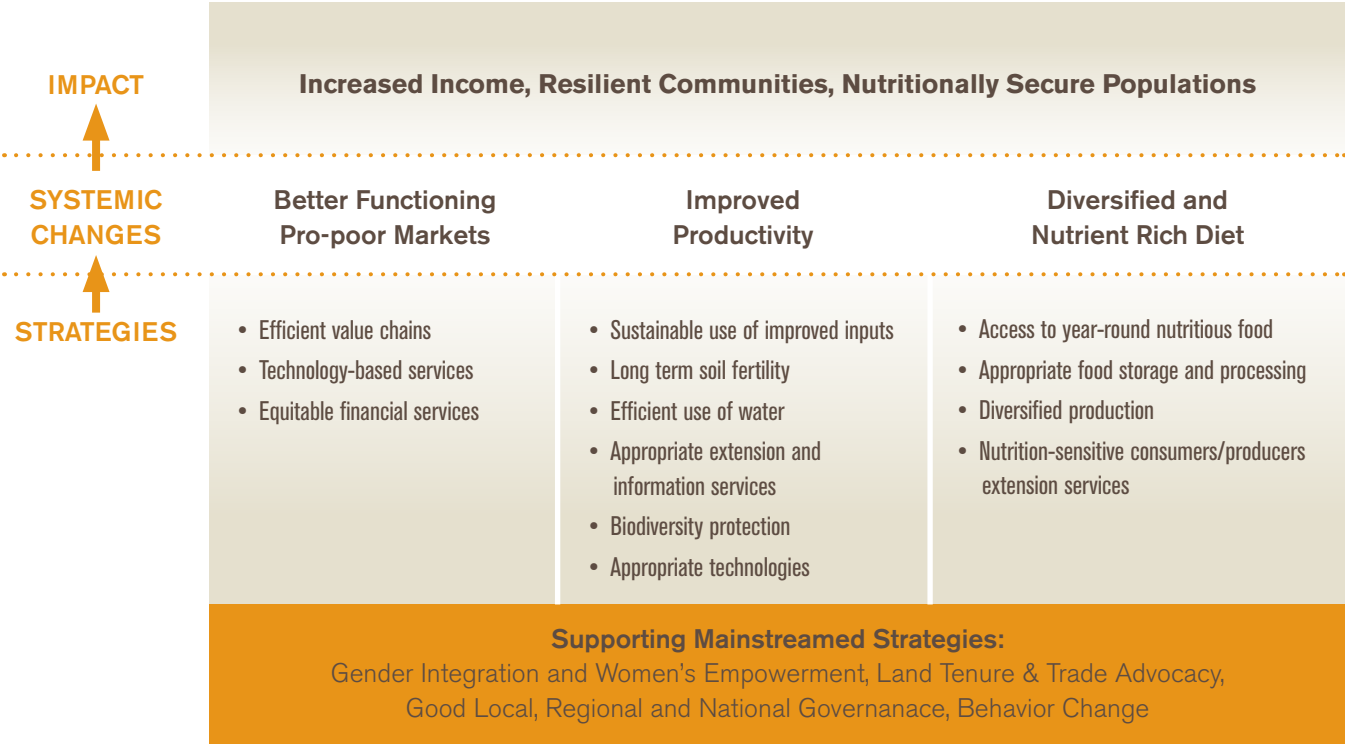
IMPACT

Increased Income, Resilient Communities, Nutritionally Secure Populations

SYSTEMIC CHANGES

Better Functioning Pro-poor Markets

Improved Productivity

Diversified and Nutrient Rich Diet

STRATEGIES

• Efficient value chains
• Technology-based services
• Equitable financial services

• Sustainable use of improved inputs
• Long term soil fertility
• Efficient use of water
• Appropriate extension and information services
• Biodiversity protection
• Appropriate technologies

• Access to year-round nutritious food
• Appropriate food storage and processing
• Diversified production
• Nutrition-sensitive consumers/producers extension services

Supporting Mainstreamed Strategies:
Gender Integration and Women's Empowerment, Land Tenure & Trade Advocacy, Good Local, Regional and National Governanace, Behavior Change